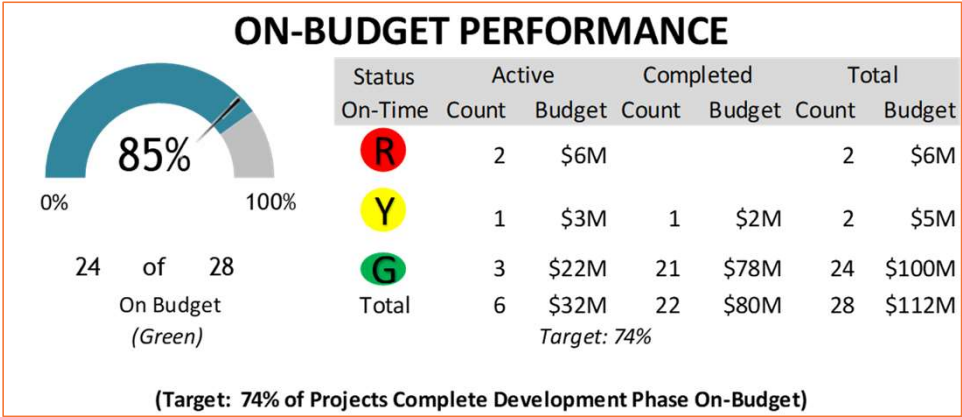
ON-BUDGET PERFORMANCE

85%

0%

100%

24 of 28

On Budget

(Green)

| Status On-Time | Active Count | Active Budget | Completed Count | Completed Budget | Total Count | Total Budget |
|---|---|---|---|---|---|---|
| R | 2 | \$6M | | | 2 | \$6M |
| Y | 1 | \$3M | 1 | \$2M | 2 | \$5M |
| G | 3 | \$22M | 21 | \$78M | 24 | \$100M |
| Total | 6 | \$32M | 22 | \$80M | 28 | \$112M |

Target: 74%

(Target: 74% of Projects Complete Development Phase On-Budget)